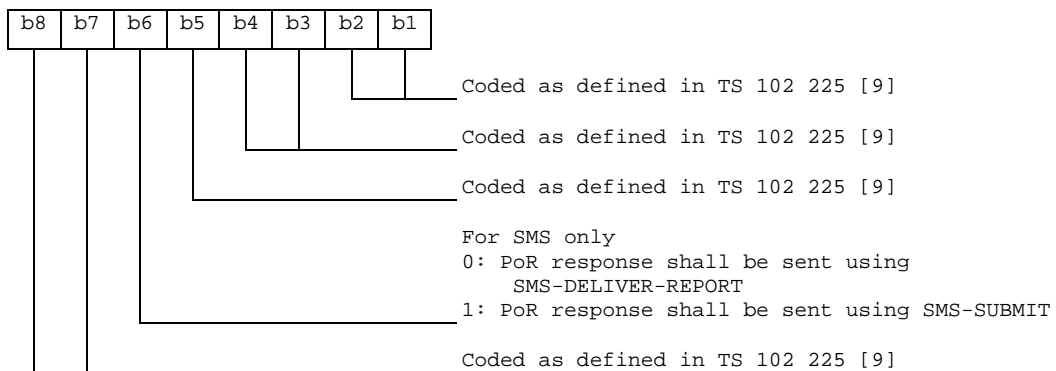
| b8 | b7 | b6 | b5 | b4 | b3 | b2 | b1 |
|---|---|---|---|---|---|---|---|

Coded as defined in TS 102 225 [9]

Coded as defined in TS 102 225 [9]

Coded as defined in TS 102 225 [9]

For SMS only
0: PoR response shall be sent using SMS-DELIVER-REPORT
1: PoR response shall be sent using SMS-SUBMIT

Coded as defined in TS 102 225 [9]